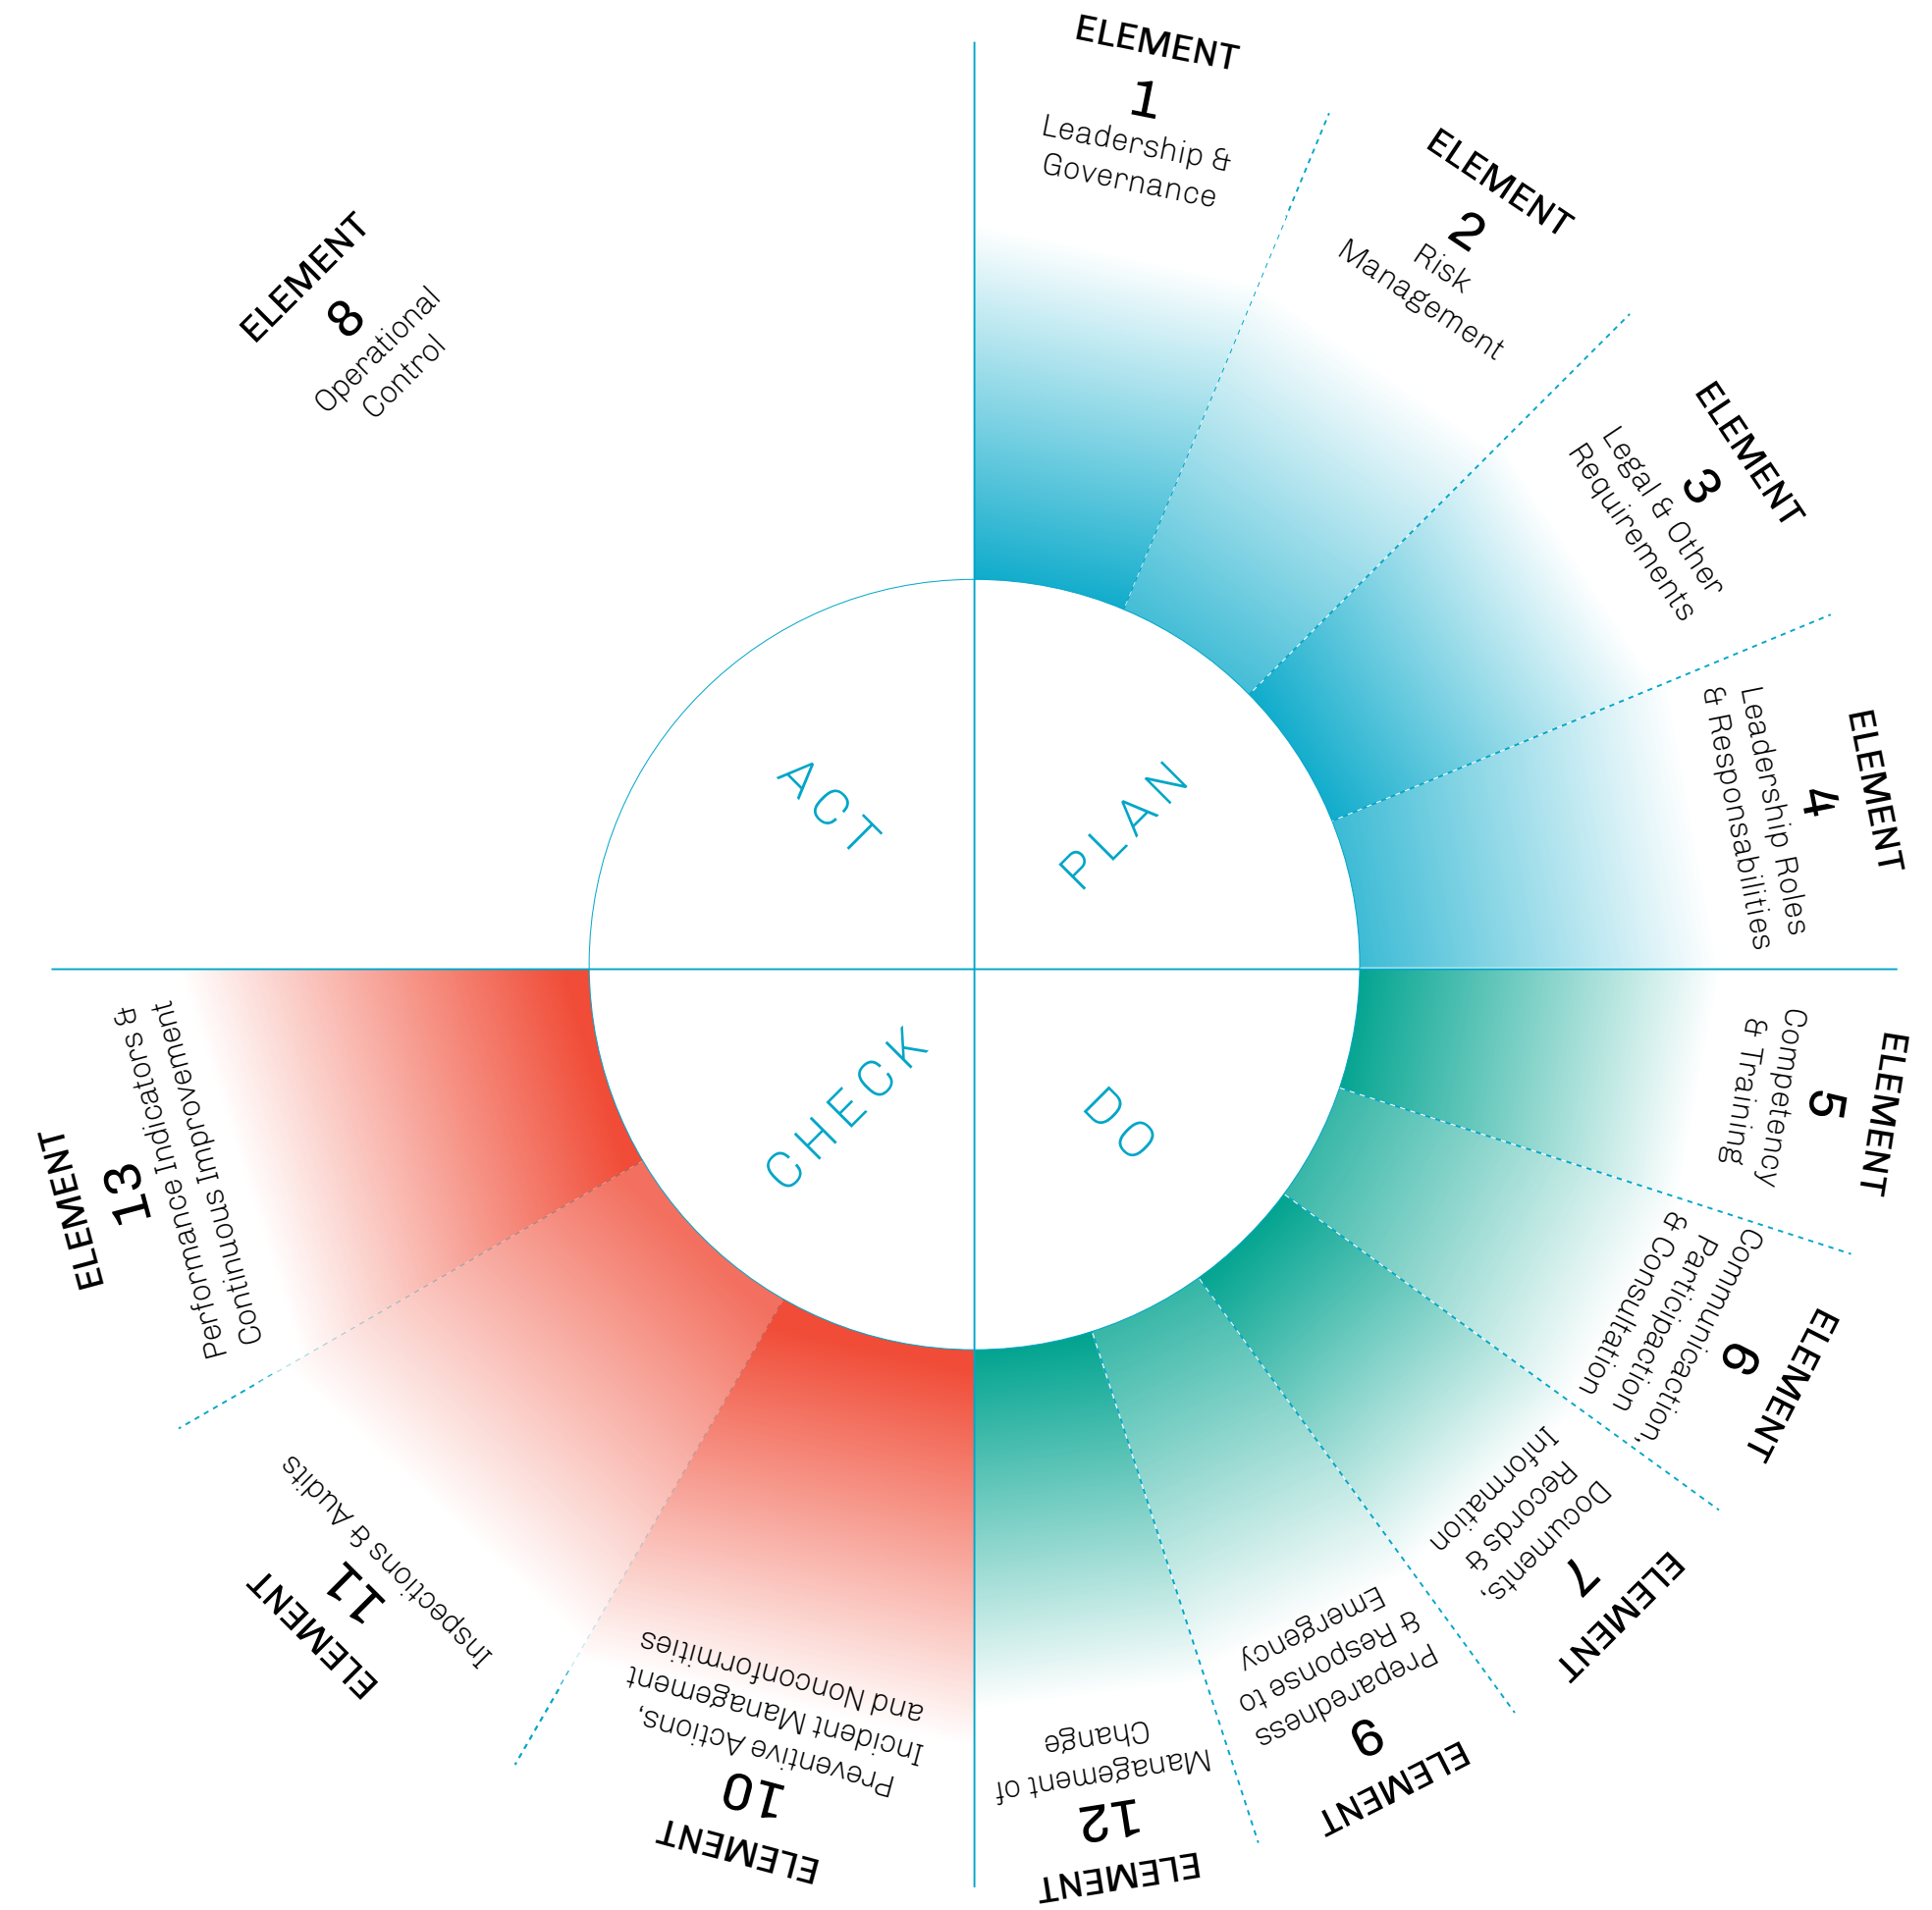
ELEMENT
1
Leadership & Governance

ELEMENT
2
Risk Management

ELEMENT
3
Legal & Other Requirements

ELEMENT
4
Leadership Roles & Responsabilities

ELEMENT
5
Competency & Training

ELEMENT
6
Communicaction, Participaction, & Consultation

ELEMENT
7
Documents, Records & Information

ELEMENT
9
Preparedness & Response to Emergency

ELEMENT
12
Management of Change

ELEMENT
10
Preventive Actions, Incident Management and Nonconformities

ELEMENT
11
Inspections & Audits

ELEMENT
13
Performance Indicators & Continuous Improvement

ELEMENT
8
Operational Control

ACT
PLAN
CHECK
DO